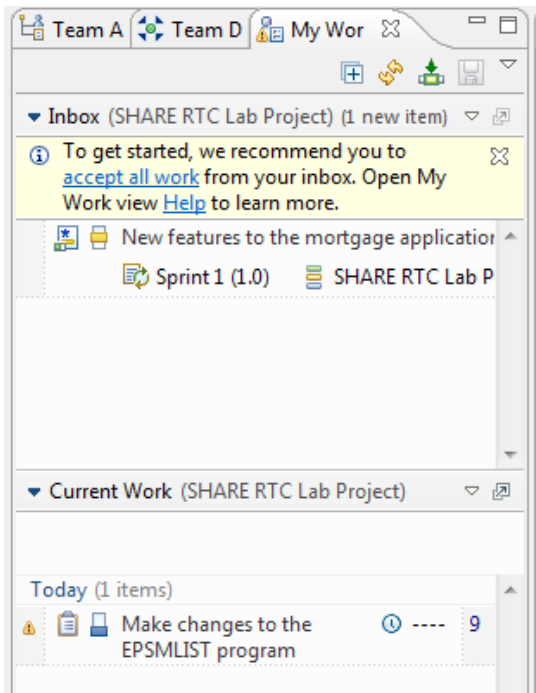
Team A Team D My Wor

Inbox (SHARE RTC Lab Project) (1 new item)

To get started, we recommend you to accept all work from your inbox. Open My Work view Help to learn more.

New features to the mortgage applicatior

Sprint 1 (1.0) SHARE RTC Lab P

Current Work (SHARE RTC Lab Project)

Today (1 items)

Make changes to the EPSMLIST program ---- 9